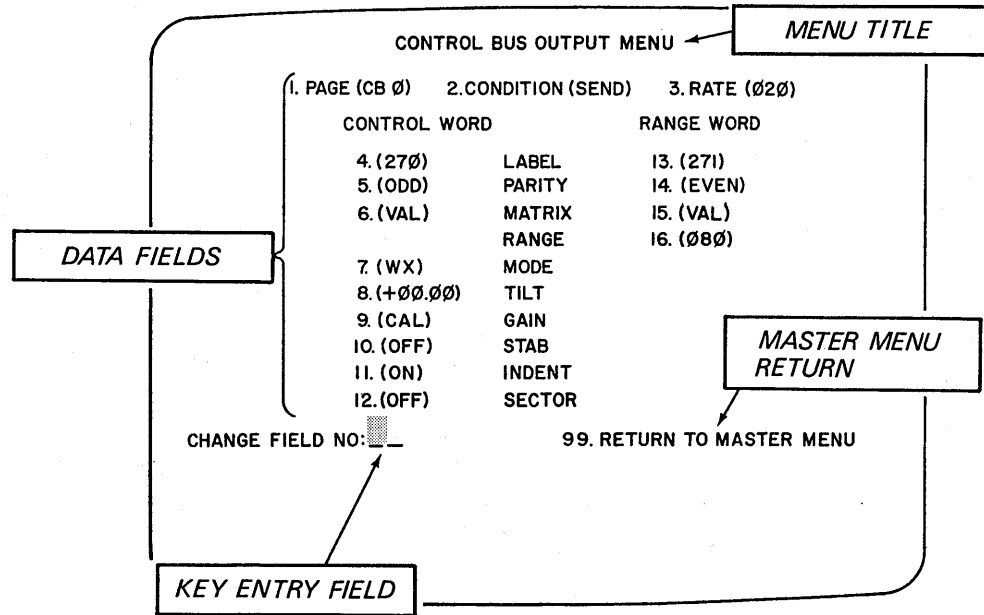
MENU TITLE

CONTROL BUS OUTPUT MENU

1. PAGE (CB Ø) 2. CONDITION (SEND) 3. RATE (Ø2Ø)

CONTROL WORD RANGE WORD

| CONTROL WORD | | RANGE WORD |
|---|---|---|
| 4. (27Ø) | LABEL | 13. (271) |
| 5. (ODD) | PARITY | 14. (EVEN) |
| 6. (VAL) | MATRIX | 15. (VAL) |
| | RANGE | 16. (Ø8Ø) |
| 7. (WX) | MODE | |
| 8. (+ØØ.ØØ) | TILT | |
| 9. (CAL) | GAIN | |
| 10. (OFF) | STAB | |
| 11. (ON) | INDENT | |
| 12. (OFF) | SECTOR | |

DATA FIELDS

MASTER MENU RETURN

CHANGE FIELD NO: _ _

99. RETURN TO MASTER MENU

KEY ENTRY FIELD